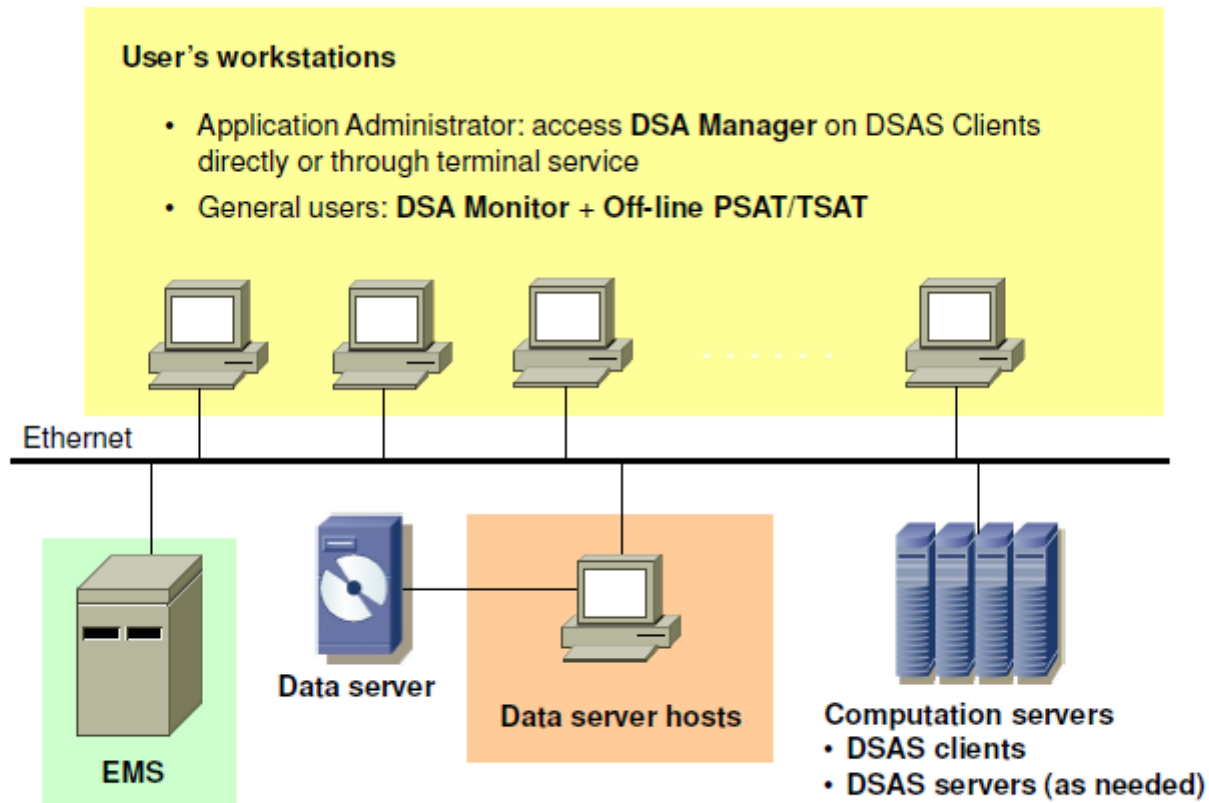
User's workstations

• Application Administrator: access **DSA Manager** on DSAS Clients directly or through terminal service

• General users: **DSA Monitor + Off-line PSAT/TSAT**

Ethernet

EMS

Data server

Data server hosts

Computation servers
• DSAS clients
• DSAS servers (as needed)